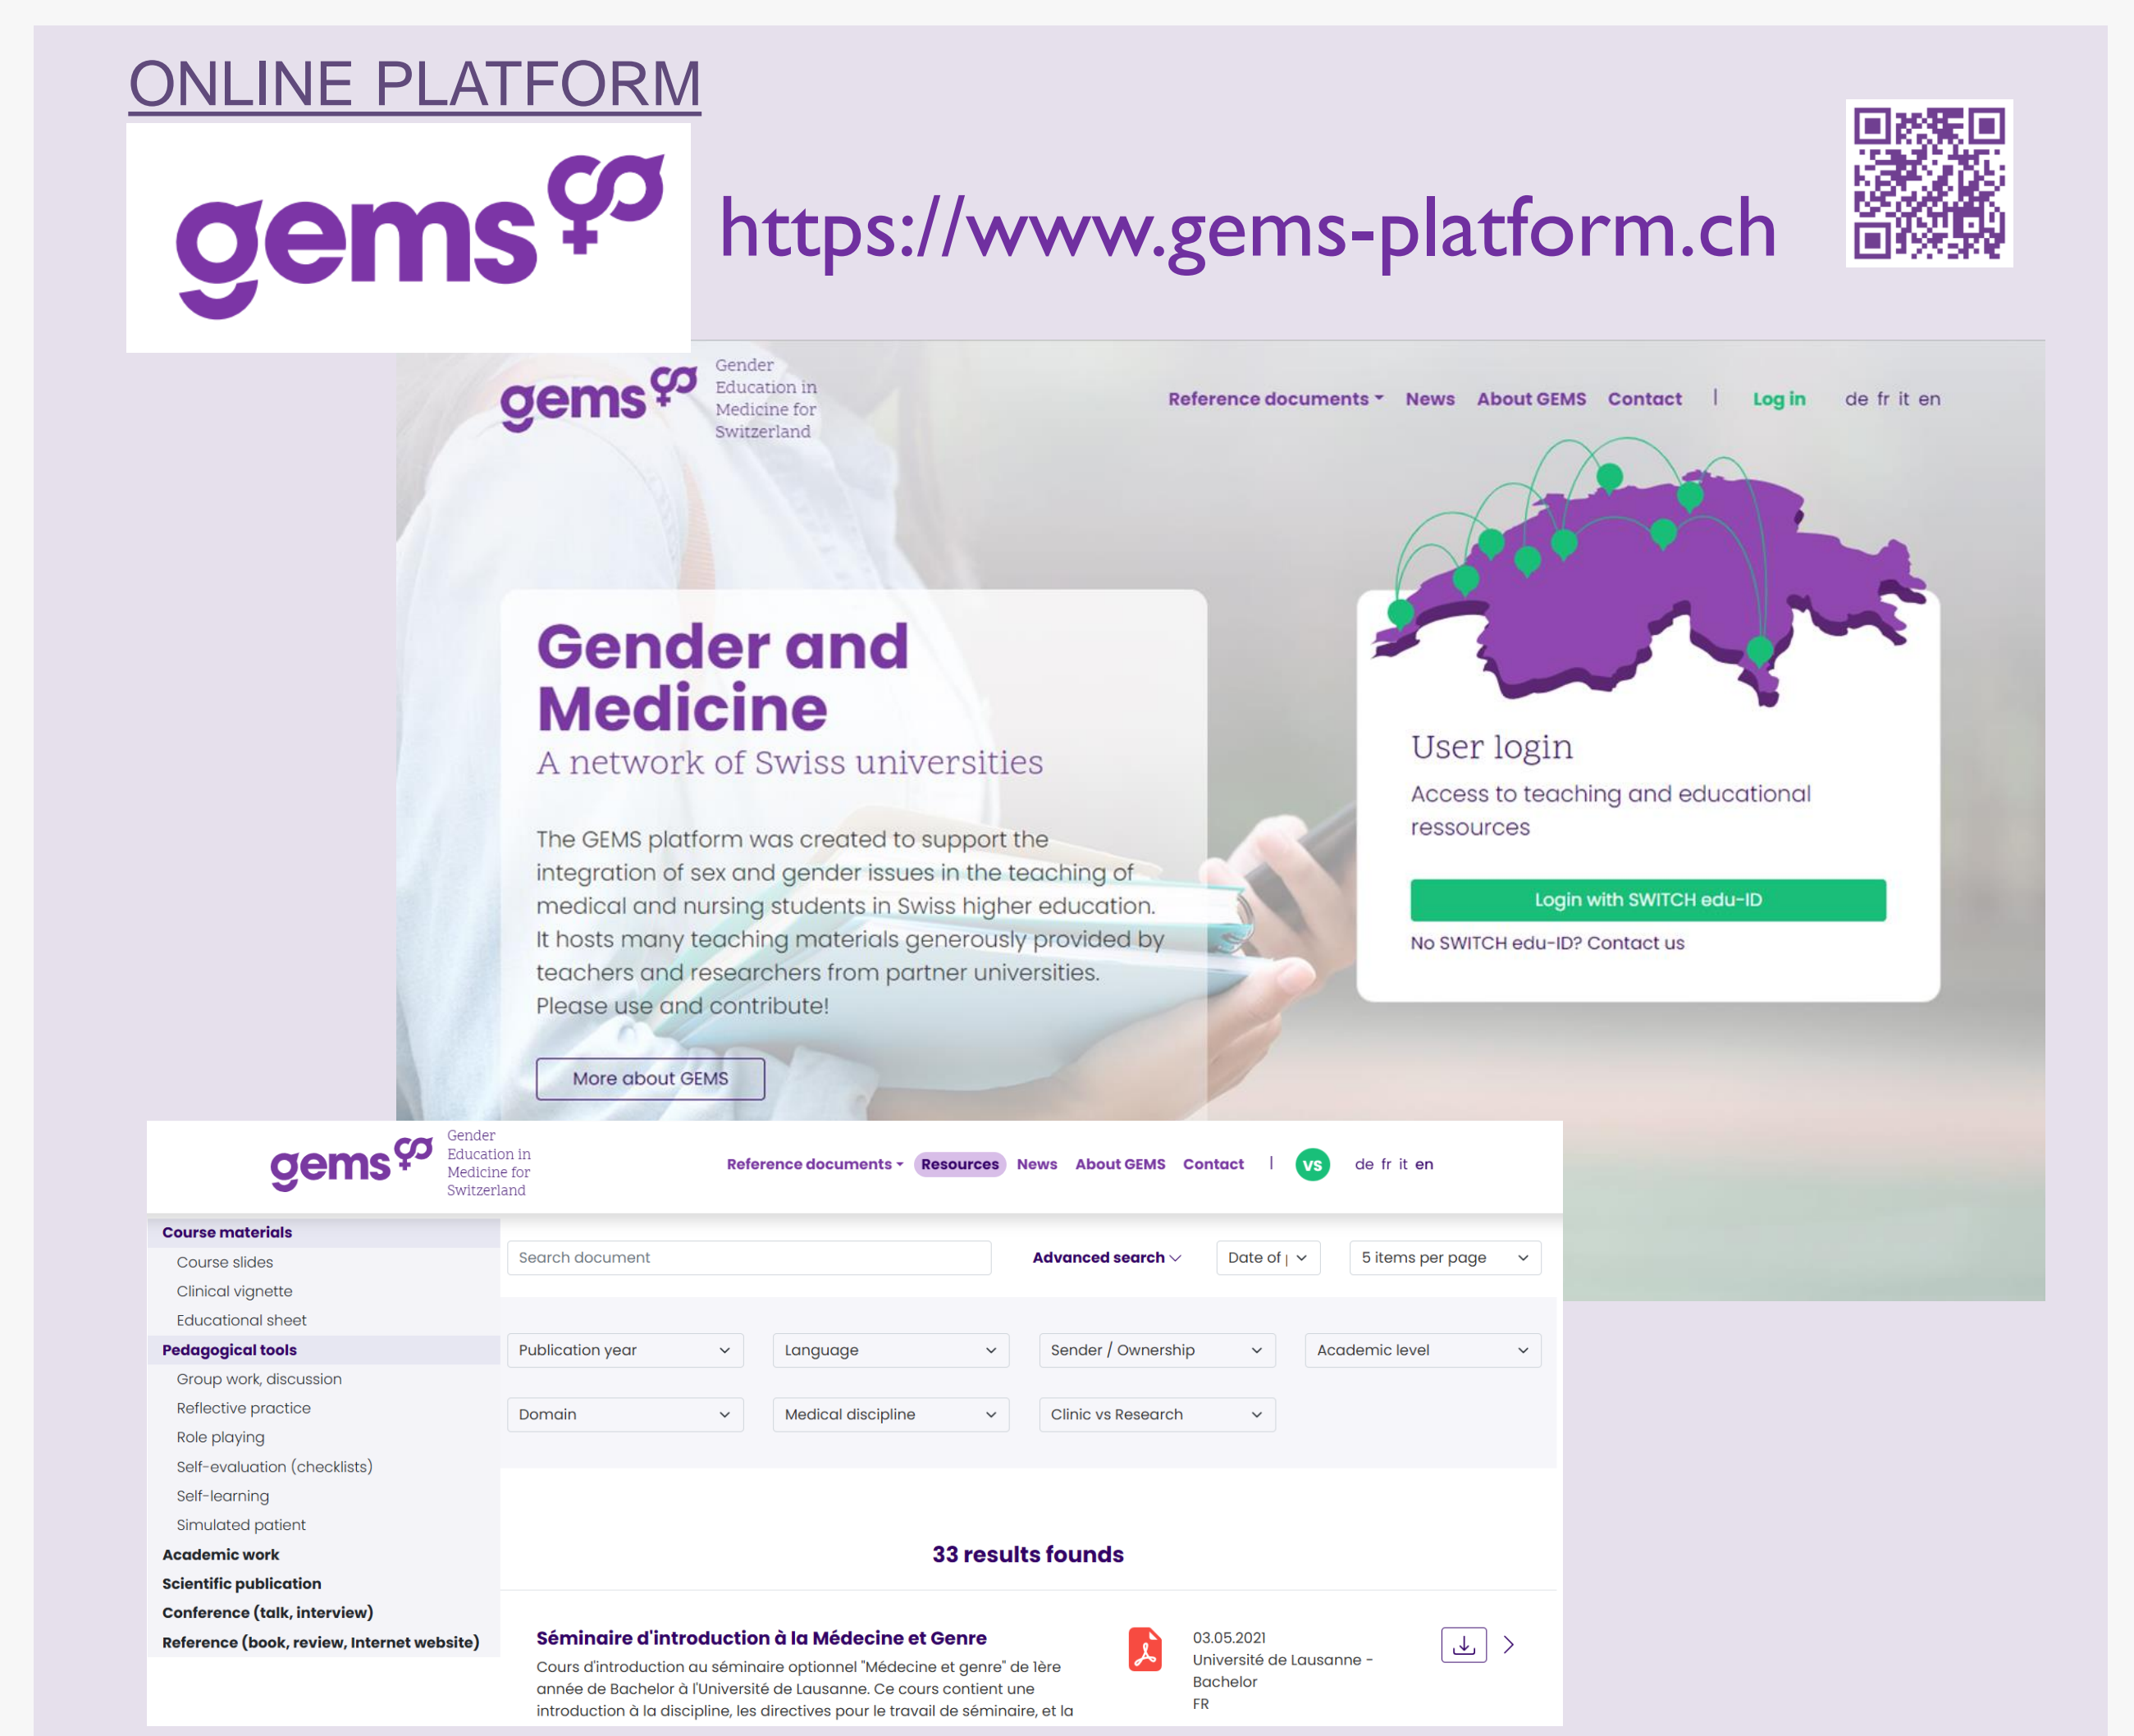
ONLINE PLATFORM

gems

https://www.gems-platform.ch

gems Gender Education in Medicine for Switzerland

Reference documents News About GEMS Contact | Log in de fr it en

Gender and Medicine
A network of Swiss universities

The GEMS platform was created to support the integration of sex and gender issues in the teaching of medical and nursing students in Swiss higher education. It hosts many teaching materials generously provided by teachers and researchers from partner universities. Please use and contribute!

More about GEMS

User login
Access to teaching and educational ressources

Login with SWITCH edu-ID

No SWITCH edu-ID? Contact us

gems Gender Education in Medicine for Switzerland

Reference documents Resources News About GEMS Contact | VS de fr it en

Course materials
Course slides
Clinical vignette
Educational sheet
Pedagogical tools
Group work, discussion
Reflective practice
Role playing
Self-evaluation (checklists)
Self-learning
Simulated patient
Academic work
Scientific publication
Conference (talk, interview)
Reference (book, review, Internet website)

Search document

Advanced search

Date of |

5 items per page

Publication year

Language

Sender / Ownership

Academic level

Domain

Medical discipline

Clinic vs Research

33 results founds

Séminaire d'introduction à la Médecine et Genre

Cours d'introduction au séminaire optionnel "Médecine et genre" de lère année de Bachelor à l'Université de Lausanne. Ce cours contient une introduction à la discipline, les directives pour le travail de séminaire, et la

03.05.2021
Université de Lausanne - Bachelor
FR